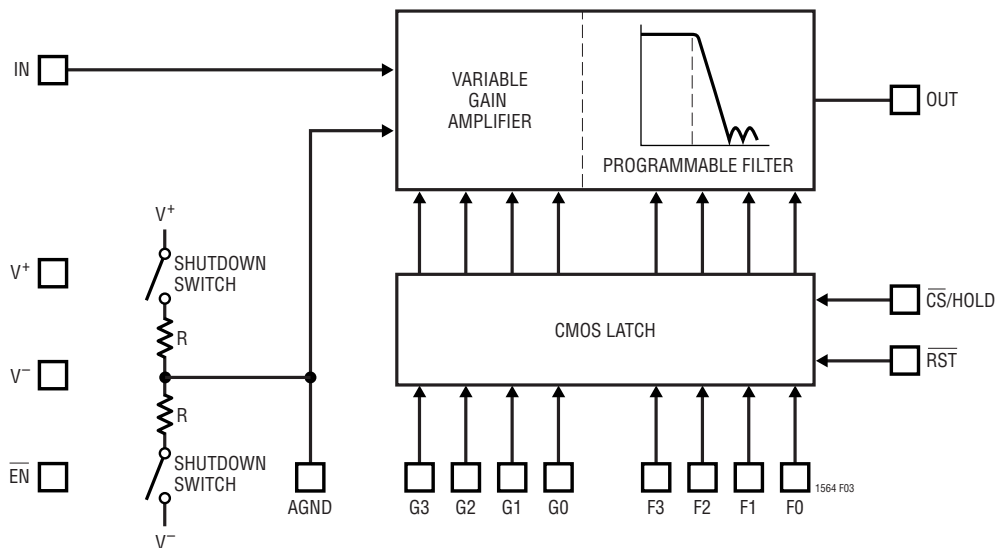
IN

VARIABLE GAIN AMPLIFIER

PROGRAMMABLE FILTER

OUT

$V^+$

SHUTDOWN SWITCH

$V^+$

R

$V^-$

R

$\overline{EN}$

SHUTDOWN SWITCH

$V^-$

AGND

CMOS LATCH

$\overline{CS}$/HOLD

$\overline{RST}$

G3 G2 G1 G0 F3 F2 F1 F0

1564 F03